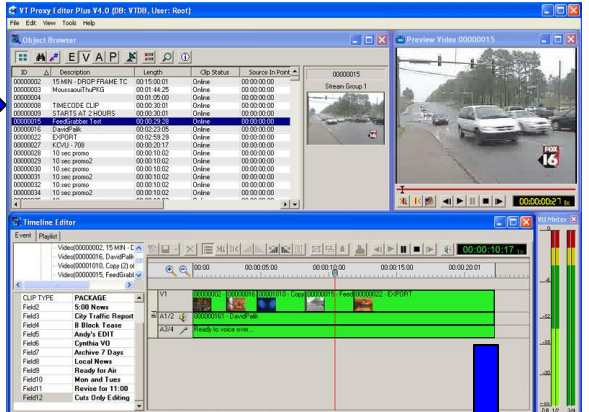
VT Proxy Editor Plus V4.0 (DB: VTDB, User: Root)

File Edit View Tools Help

Object Browser

E V A P

| ID | Description | Length | Clip Status | Source In Point |
|---|---|---|---|---|
| 00000002 | 15 MIN - DROP FRAME TC | 00:15:00:01 | Online | 00:00:00:00 |
| 00000003 | MoussaouiThuPKG | 00:01:44:25 | Online | 00:00:00:00 |
| 00000004 | | 00:01:05:00 | Online | 00:00:00:00 |
| 00000008 | TIMECODE CLIP | 00:00:30:01 | Online | 00:00:00:00 |
| 00000009 | STARTS AT 2 HOURS | 00:00:30:01 | Online | 00:00:00:00 |
| 00000015 | FeedGrabber Test | 00:00:29:28 | Online | 00:00:00:00 |
| 00000016 | DavidPalk | 00:02:23:05 | Online | 00:00:00:00 |
| 00000022 | EXPORT | 00:02:59:29 | Online | 00:00:00:00 |
| 00000027 | KDVU - 708 | 00:00:20:17 | Online | 00:00:00:00 |
| 00000029 | 10 sec promo | 00:00:10:02 | Online | 00:00:00:00 |
| 00000029 | 10 sec promo2 | 00:00:10:02 | Online | 00:00:00:00 |
| 00000030 | 10 sec promo2 | 00:00:10:02 | Online | 00:00:00:00 |
| 00000031 | 10 sec promo2 | 00:00:10:02 | Online | 00:00:00:00 |
| 00000032 | 10 sec promo2 | 00:00:10:02 | Online | 00:00:00:00 |
| 00000034 | 10 sec promo2 | 00:00:10:02 | Online | 00:00:00:00 |

00000015
Stream Group 1

Preview Video 00000015

FOX 16

00:00:00:21

Timeline Editor

Event Playlist

Video(00000002, 15 MIN - D
Video(00000016, DavidPalk
Video(00000010, Copy (2) o
Video(00000015, FeedGrabl

00:00:10:17

00:00 00:00:05:00 00:00:10:00 00:00:15:00 00:00:20:01

| CLIP TYPE | PACKAGE |
|---|---|
| Field2 | 5:00 News |
| Field3 | City Traffic Report |
| Field4 | B Block Tease |
| Field5 | Andy's EDIT |
| Field6 | Cynthia VO |
| Field7 | Archive 7 Days |
| Field8 | Local News |
| Field9 | Ready for Air |
| Field10 | Mon and Tues |
| Field11 | Revise for 11:00 |
| Field12 | Cuts Only Editing |

V1 00000002 00000016 00000010 - Copy 00000015 - Feed 00000022 - EXPORT
A1/2 00000161 - DavidPalk
A3/4 Ready to voice over...

VU Meter
-12
-18
-24
-30
-36
-48
-60
0dB 1/2 3/4